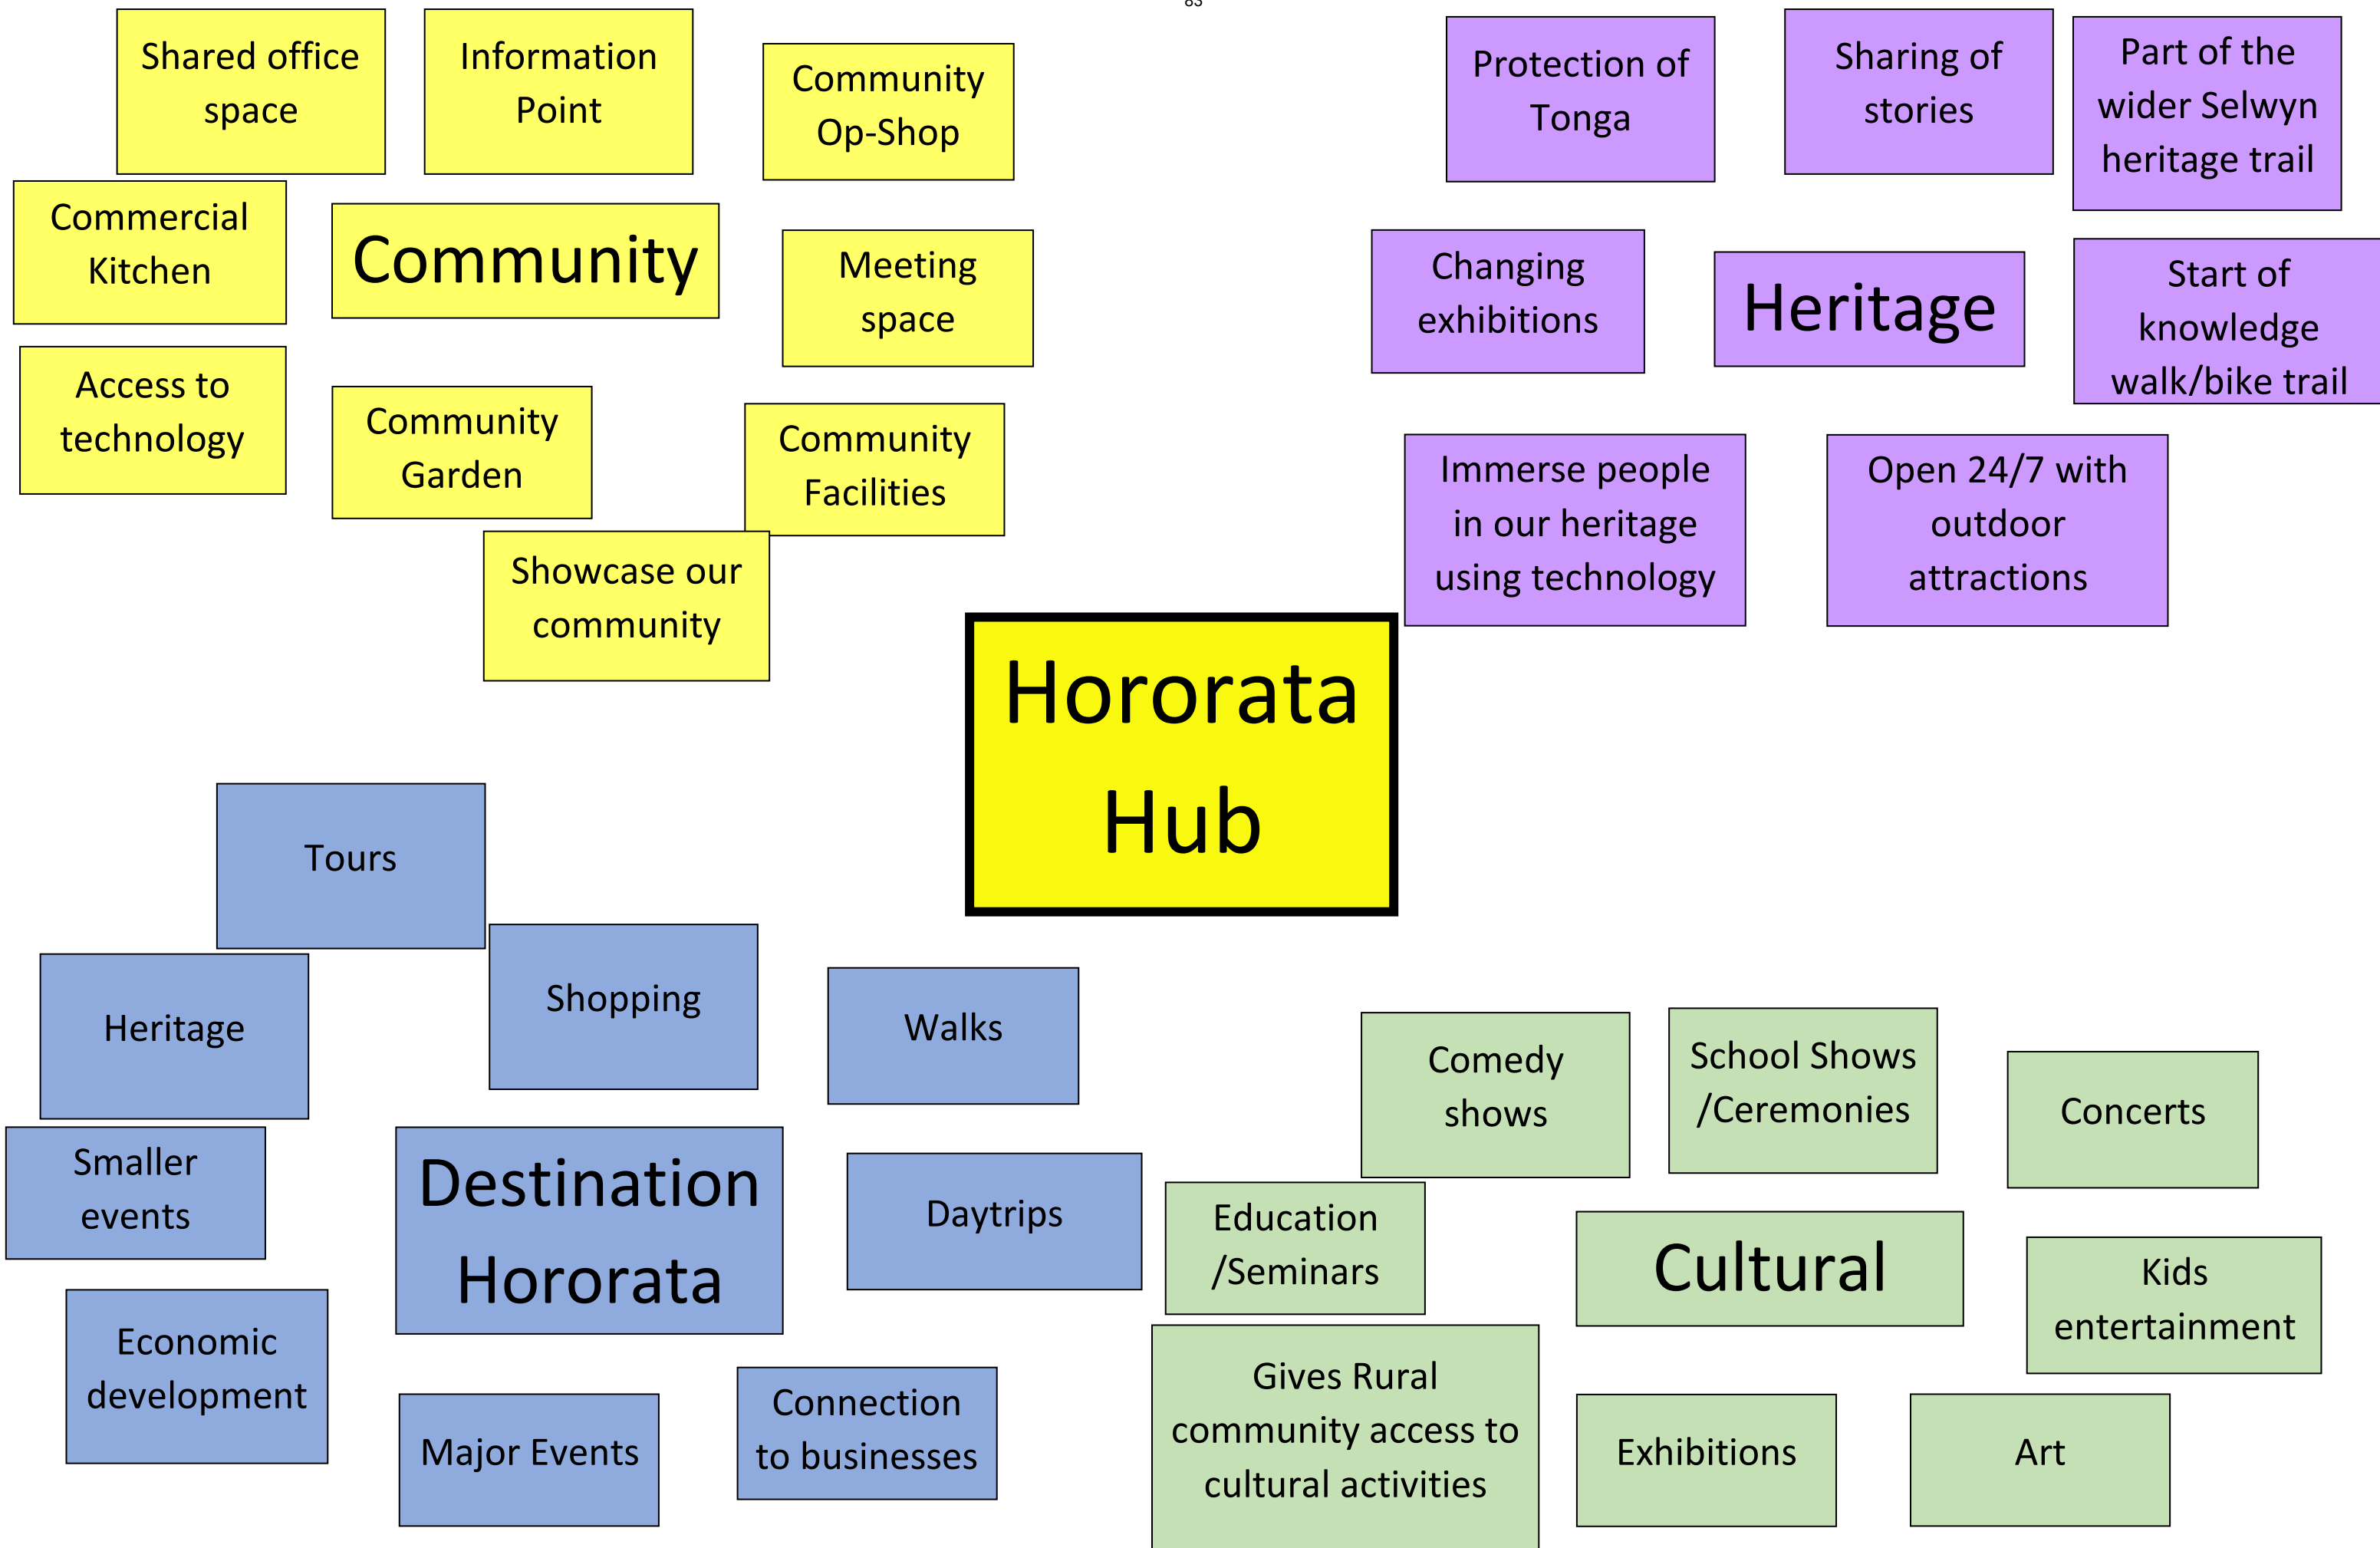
Shared office space

Information Point

Community Op-Shop

Commercial Kitchen

Community

Meeting space

Access to technology

Community Garden

Community Facilities

Showcase our community

Protection of Tonga

Sharing of stories

Part of the wider Selwyn heritage trail

Changing exhibitions

Heritage

Start of knowledge walk/bike trail

Immerse people in our heritage using technology

Open 24/7 with outdoor attractions

Hororata Hub

Tours

Heritage

Shopping

Walks

Smaller events

Destination Hororata

Daytrips

Economic development

Major Events

Connection to businesses

Comedy shows

School Shows /Ceremonies

Concerts

Education /Seminars

Cultural

Kids entertainment

Gives Rural community access to cultural activities

Exhibitions

Art